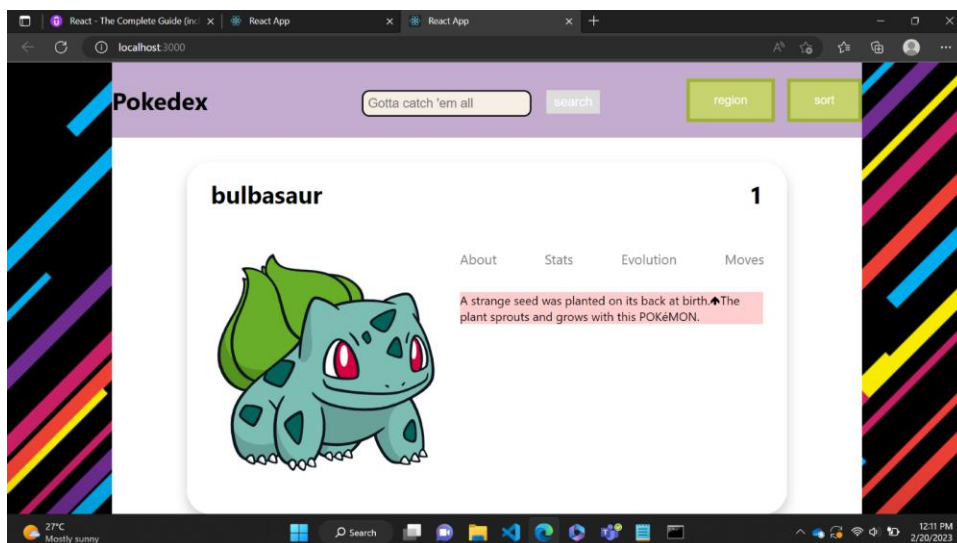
React - The Complete Guide (inc ×
React App ×
React App ×
+

localhost:3000

Pokedex

Gotta catch 'em all

search

region

sort

bulbasaur

1

About

Stats

Evolution

Moves

A strange seed was planted on its back at birth.🠉The plant sprouts and grows with this POKéMON.

27°C
Mostly sunny

Search

12:11 PM
2/20/2023